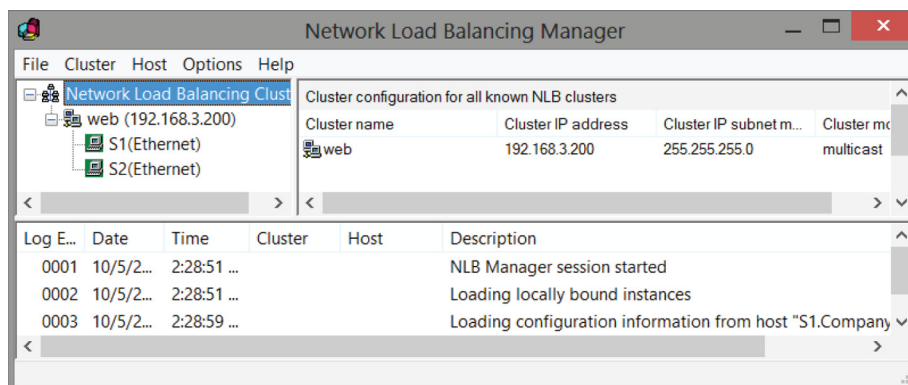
Network Load Balancing Manager

File Cluster Host Options Help

Network Load Balancing Clust
web (192.168.3.200)
S1(Ethernet)
S2(Ethernet)

Cluster configuration for all known NLB clusters

| Cluster name | Cluster IP address | Cluster IP subnet m... | Cluster mo |
|---|---|---|---|
| web | 192.168.3.200 | 255.255.255.0 | multicast |

| Log E... | Date | Time | Cluster | Host | Description |
|---|---|---|---|---|---|
| 0001 | 10/5/2... | 2:28:51 ... | | | NLB Manager session started |
| 0002 | 10/5/2... | 2:28:51 ... | | | Loading locally bound instances |
| 0003 | 10/5/2... | 2:28:59 ... | | | Loading configuration information from host "S1.Company |